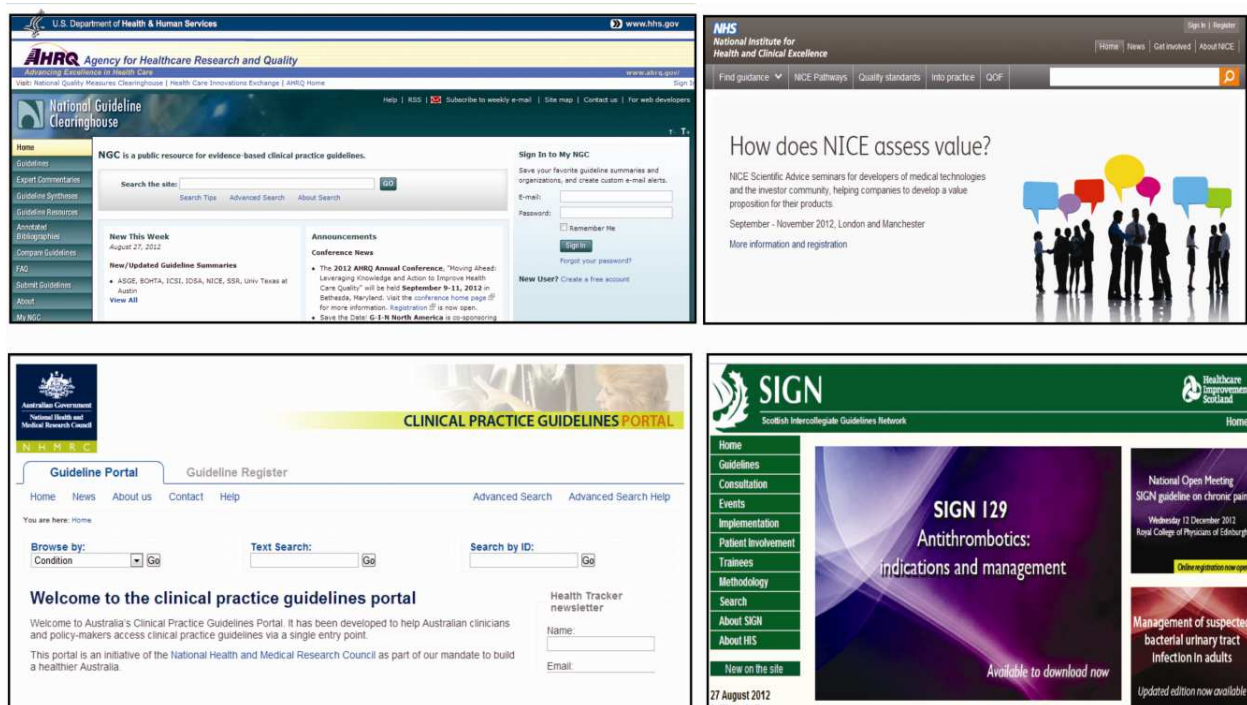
U.S. Department of Health & Human Services
www.hhs.gov

AHRQ Agency for Healthcare Research and Quality
Advancing Excellence in Health Care
www.ahrq.gov
Visit: National Quality Measures Clearinghouse | Health Care Innovations Exchange | AHRQ Home
Sign I

National Guideline Clearinghouse
Help | RSS | Subscribe to weekly e-mail | Site map | Contact us | For web developers

Home
Guidelines
Expert Commentaries
Guideline Syntheses
Guideline Resources
Annotated Bibliographies
Compare Guidelines
FAQ
Submit Guidelines
About
My NGC

NGC is a public resource for evidence-based clinical practice guidelines.

Search the site: GO
Search Tips Advanced Search About Search

New This Week
August 27, 2012
New/Updated Guideline Summaries
• ASGE, BCHTA, ICSI, IDSA, NICE, SSR, Univ Texas at Austin
View All

Announcements
Conference News
• The 2012 AHRQ Annual Conference, "Moving Ahead: Leveraging Knowledge and Action to Improve Health Care Quality" will be held September 9-11, 2012 in Bethesda, Maryland. Visit the conference home page for more information. Registration is now open.
• Save the Date: G-I-N North America is co-sponsoring

Sign In to My NGC
Save your favorite guideline summaries and organizations, and create custom e-mail alerts.
E-mail:
Password:
Remember Me
Sign In
Forgot your password?
New User? Create a free account

NHS
National Institute for Health and Clinical Excellence
Sign In | Register
Home | News | Get involved | About NICE
Find guidance | NICE Pathways | Quality standards | Into practice | QOF

How does NICE assess value?
NICE Scientific Advice seminars for developers of medical technologies and the investor community, helping companies to develop a value proposition for their products.
September - November 2012, London and Manchester
More information and registration

Australian Government
National Health and Medical Research Council
N H M R C
CLINICAL PRACTICE GUIDELINES PORTAL
Guideline Portal
Guideline Register
Home News About us Contact Help
Advanced Search Advanced Search Help
You are here: Home
Browse by:
Condition Go
Text Search:
Go
Search by ID:
Go

Welcome to the clinical practice guidelines portal
Welcome to Australia's Clinical Practice Guidelines Portal. It has been developed to help Australian clinicians and policy-makers access clinical practice guidelines via a single entry point.
This portal is an initiative of the National Health and Medical Research Council as part of our mandate to build a healthier Australia.

Health Tracker newsletter
Name:
Email:

SIGN
Scottish Intercollegiate Guidelines Network
Healthcare Improvement Scotland
Home
Home
Guidelines
Consultation
Events
Implementation
Patient Involvement
Trainees
Methodology
Search
About SIGN
About HIS
New on the site
27 August 2012

SIGN 129
Antithrombotics: indications and management
Available to download now

National Open Meeting
SIGN guideline on chronic pain
Wednesday 12 December 2012
Royal College of Physicians of Edinburgh
Online registration now open

Management of suspected bacterial urinary tract infection in adults
Updated edition now available